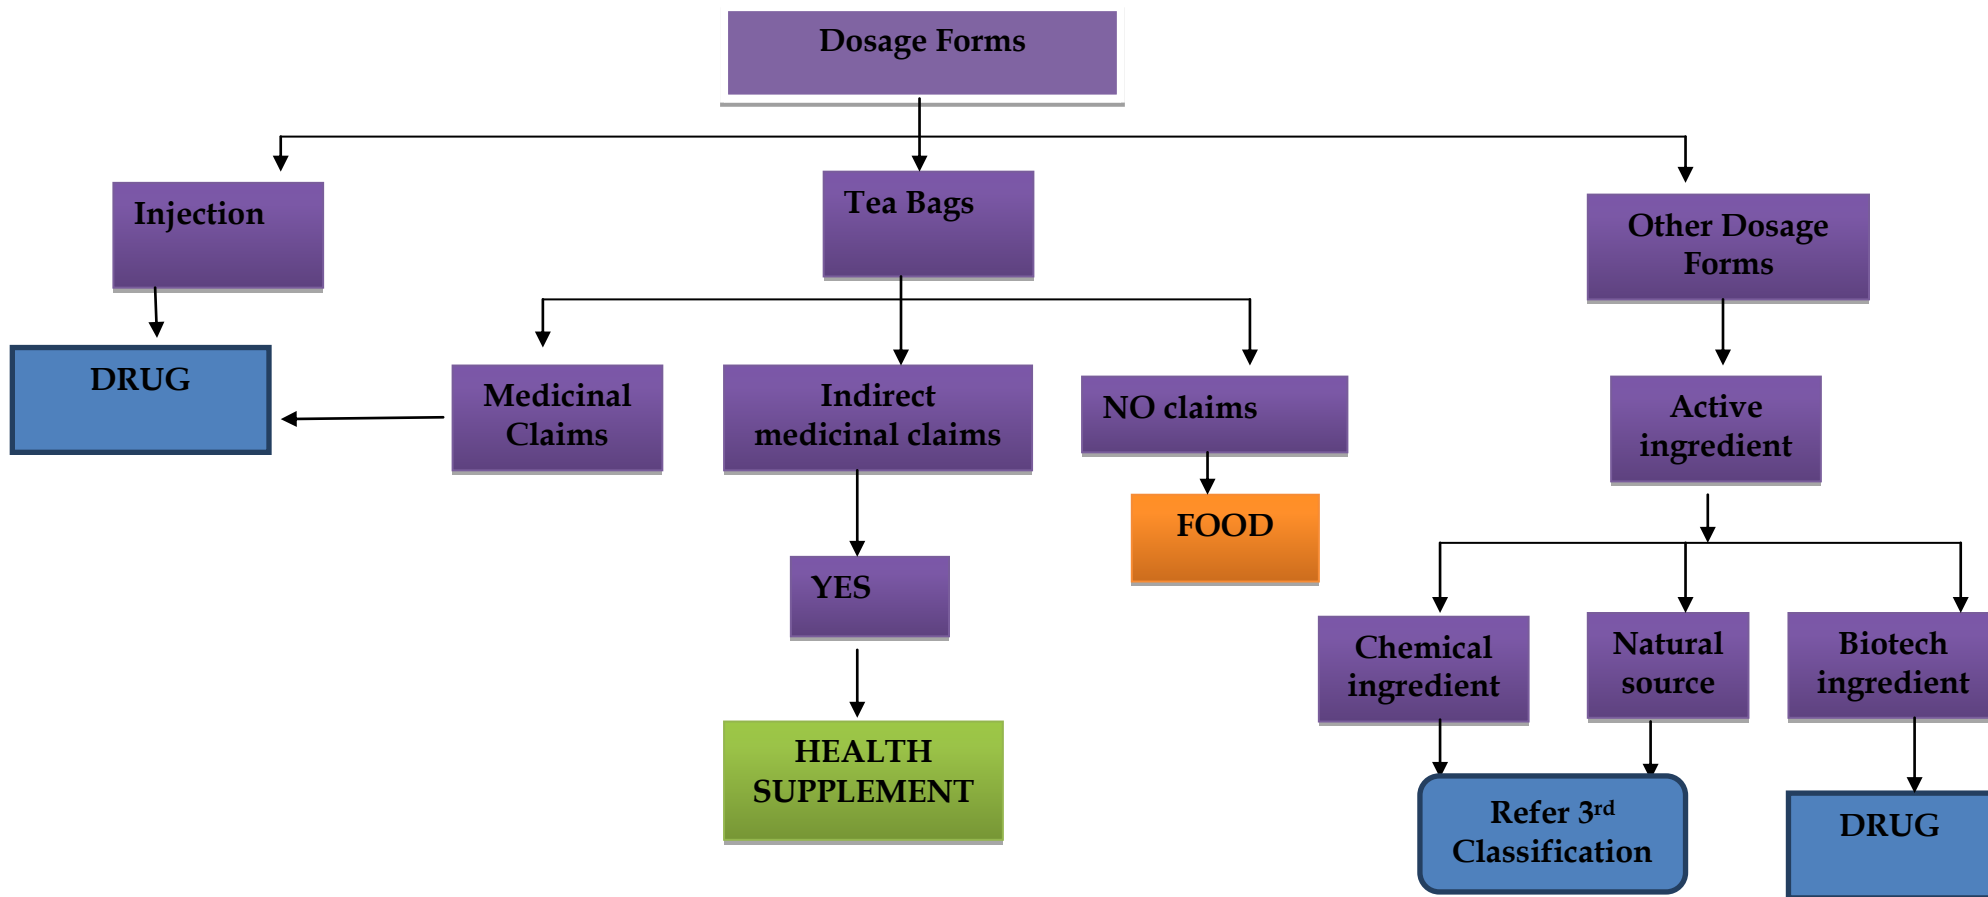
Dosage Forms

Injection

DRUG

Tea Bags

Medicinal Claims

Indirect medicinal claims

YES

HEALTH SUPPLEMENT

NO claims

FOOD

Other Dosage Forms

Active ingredient

Chemical ingredient

Natural source

Biotech ingredient

Refer 3$^{rd}$ Classification

DRUG